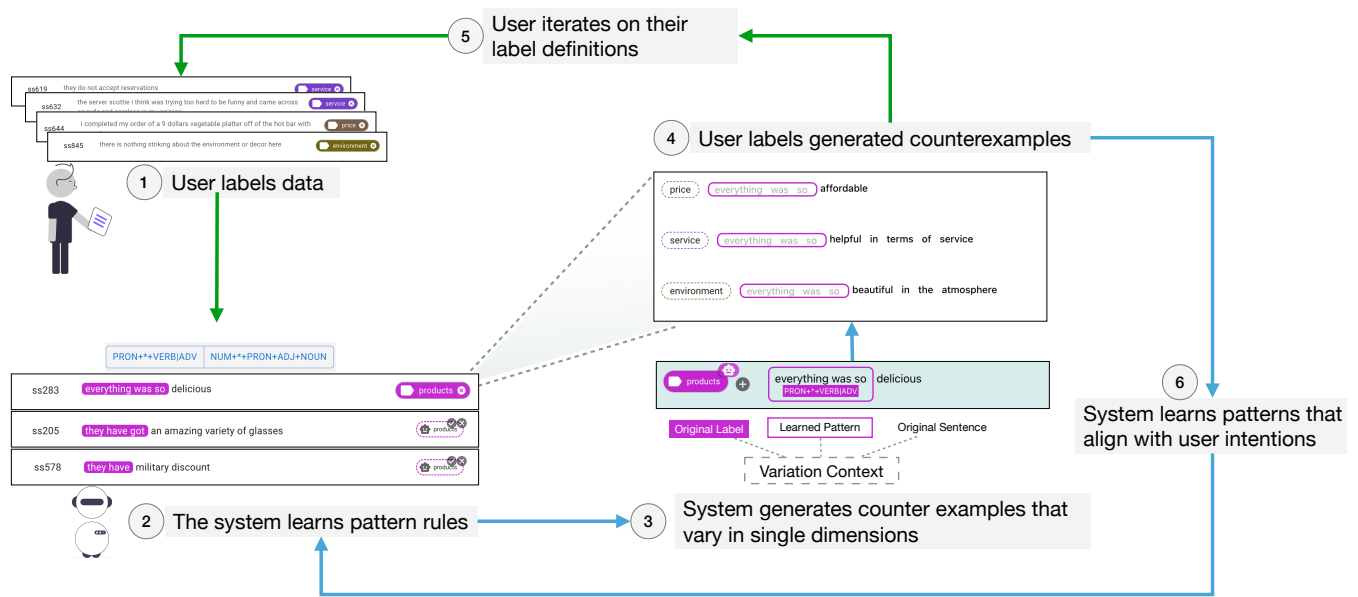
5 User iterates on their label definitions

ss619 they do not accept reservations service
ss632 the server scottie i think was trying too hard to be funny and came across service
ss644 i completed my order of a 9 dollars vegetable platter off of the hot bar with price
ss845 there is nothing striking about the environment or decor here environment

1 User labels data

4 User labels generated counterexamples

price everything was so affordable
service everything was so helpful in terms of service
environment everything was so beautiful in the atmosphere

PRON+*+VERB|ADV NUM+*+PRON+ADJ+NOUN

ss283 everything was so delicious products
ss205 they have got an amazing variety of glasses products
ss578 they have military discount products

products + everything was so delicious
PRON+*+VERB|ADV

Original Label Learned Pattern Original Sentence
Variation Context

6 System learns patterns that align with user intentions

2 The system learns pattern rules

3 System generates counter examples that vary in single dimensions